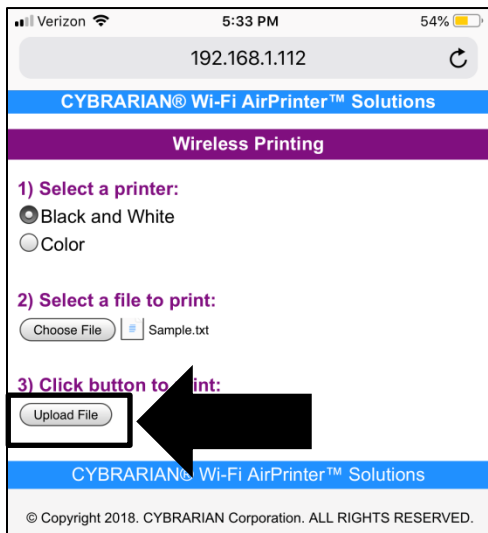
Verizon 5:33 PM 54%

192.168.1.112

CYBRARIAN® Wi-Fi AirPrinter™ Solutions

Wireless Printing

1) Select a printer:
Black and White
Color

2) Select a file to print:
Choose File Sample.txt

3) Click button to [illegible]int:
Upload File

CYBRARIAN® Wi-Fi AirPrinter™ Solutions

© Copyright 2018. CYBRARIAN Corporation. ALL RIGHTS RESERVED.